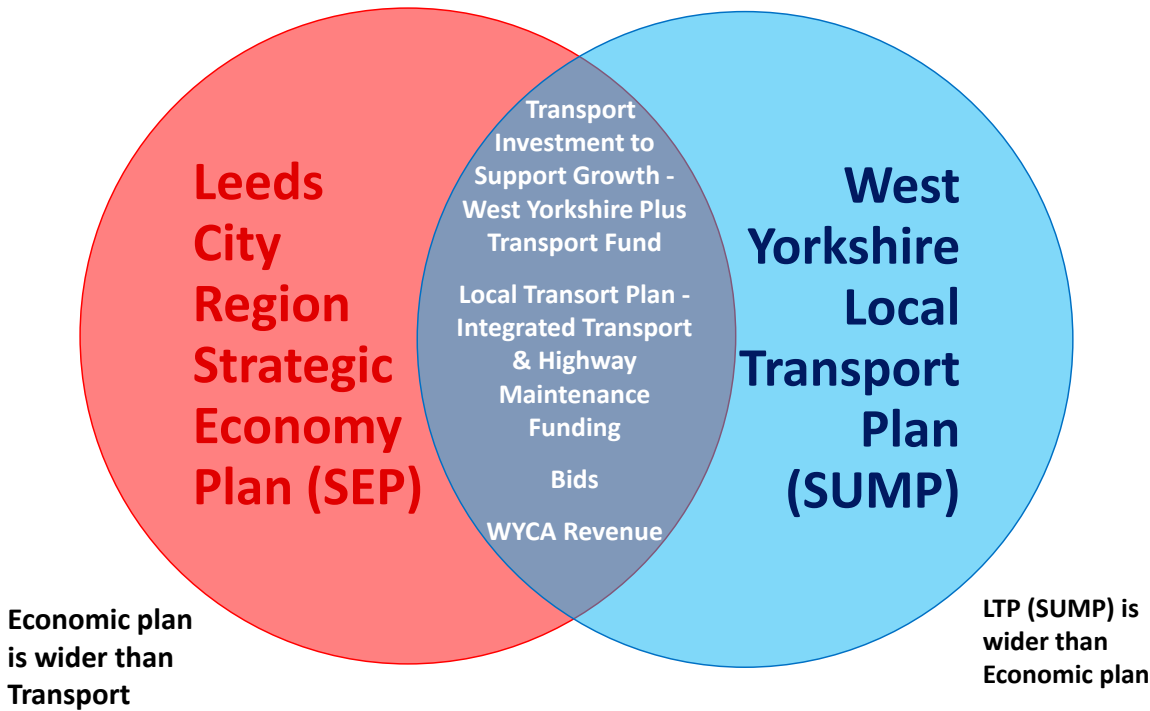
Leeds City Region Strategic Economy Plan (SEP)

Transport Investment to Support Growth - West Yorkshire Plus Transport Fund

Local Transort Plan - Integrated Transport & Highway Maintenance Funding

Bids

WYCA Revenue

West Yorkshire Local Transport Plan (SUMP)

Economic plan is wider than Transport

LTP (SUMP) is wider than Economic plan